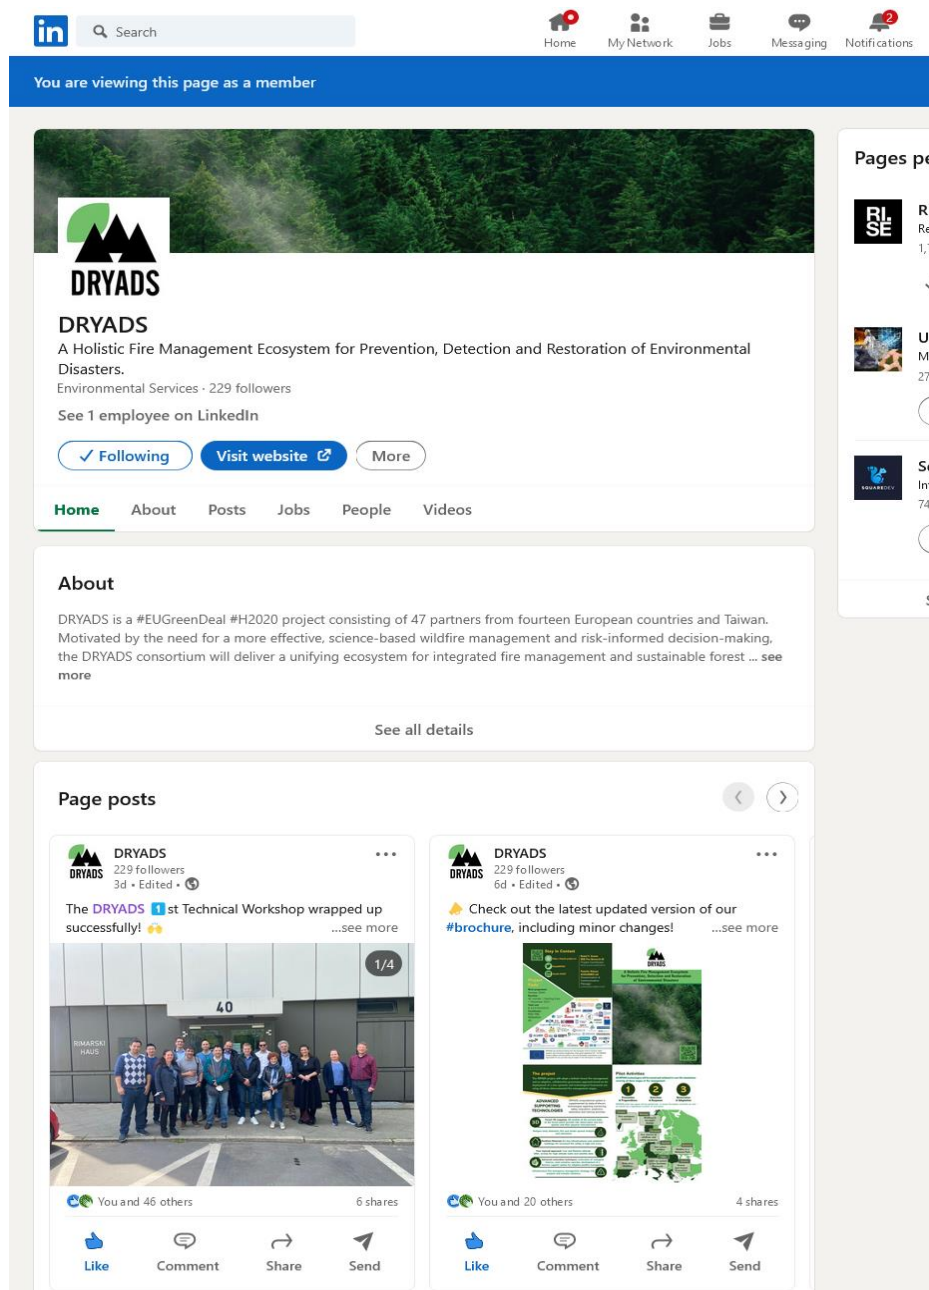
in Search

Home My Network Jobs Messaging 2 Notifications

You are viewing this page as a member

DRYADS

DRYADS

A Holistic Fire Management Ecosystem for Prevention, Detection and Restoration of Environmental Disasters.

Environmental Services · 229 followers

See 1 employee on LinkedIn

✓ Following Visit website More

Home About Posts Jobs People Videos

About

DRYADS is a #EUGreenDeal #H2020 project consisting of 47 partners from fourteen European countries and Taiwan. Motivated by the need for a more effective, science-based wildfire management and risk-informed decision-making, the DRYADS consortium will deliver a unifying ecosystem for integrated fire management and sustainable forest ... see more

See all details

Page posts

DRYADS
229 followers
3d • Edited •

The DRYADS 1️⃣st Technical Workshop wrapped up successfully! 🙌 ...see more

1/4

40

RIMARSKI HAUS

You and 46 others 6 shares

Like Comment Share Send

DRYADS
229 followers
6d • Edited •

Check out the latest updated version of our #brochure, including minor changes! ...see more

You and 20 others 4 shares

Like Comment Share Send

Pages pe

RI. SE

R
Re
1,

U
M
27

SQUAREDEV

Sc
In
74